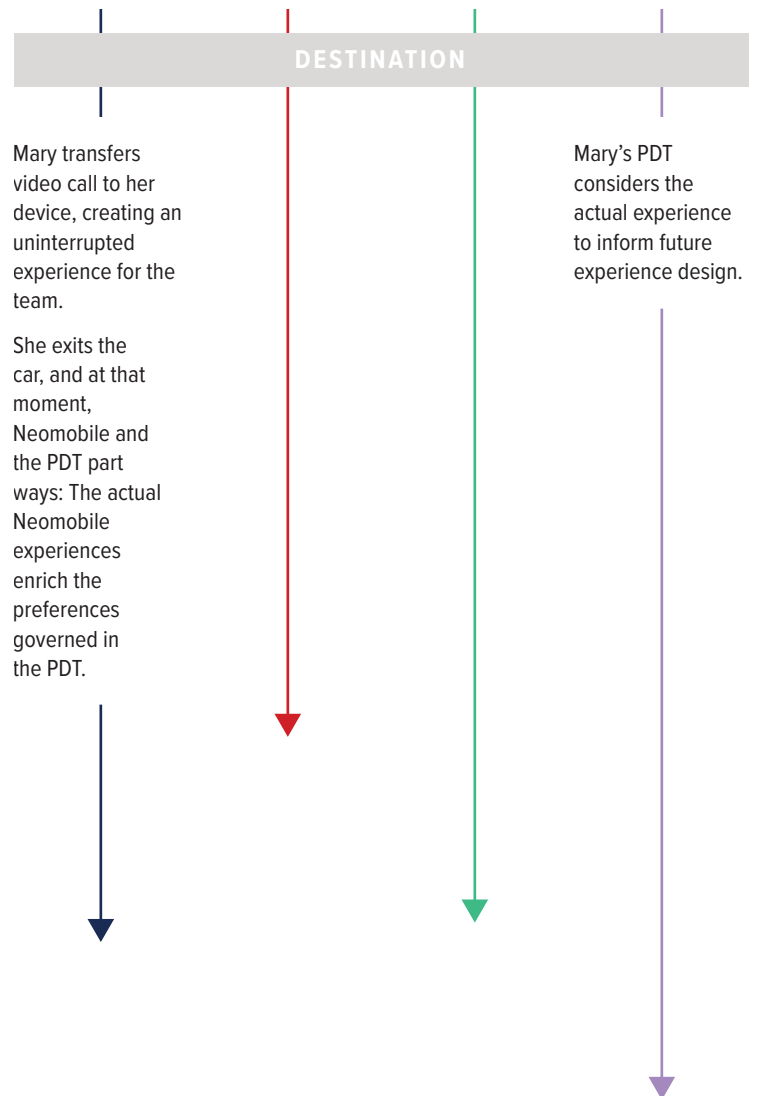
DESTINATION

Mary transfers video call to her device, creating an uninterrupted experience for the team.

She exits the car, and at that moment, Neomobile and the PDT part ways: The actual Neomobile experiences enrich the preferences governed in the PDT.

Mary's PDT considers the actual experience to inform future experience design.